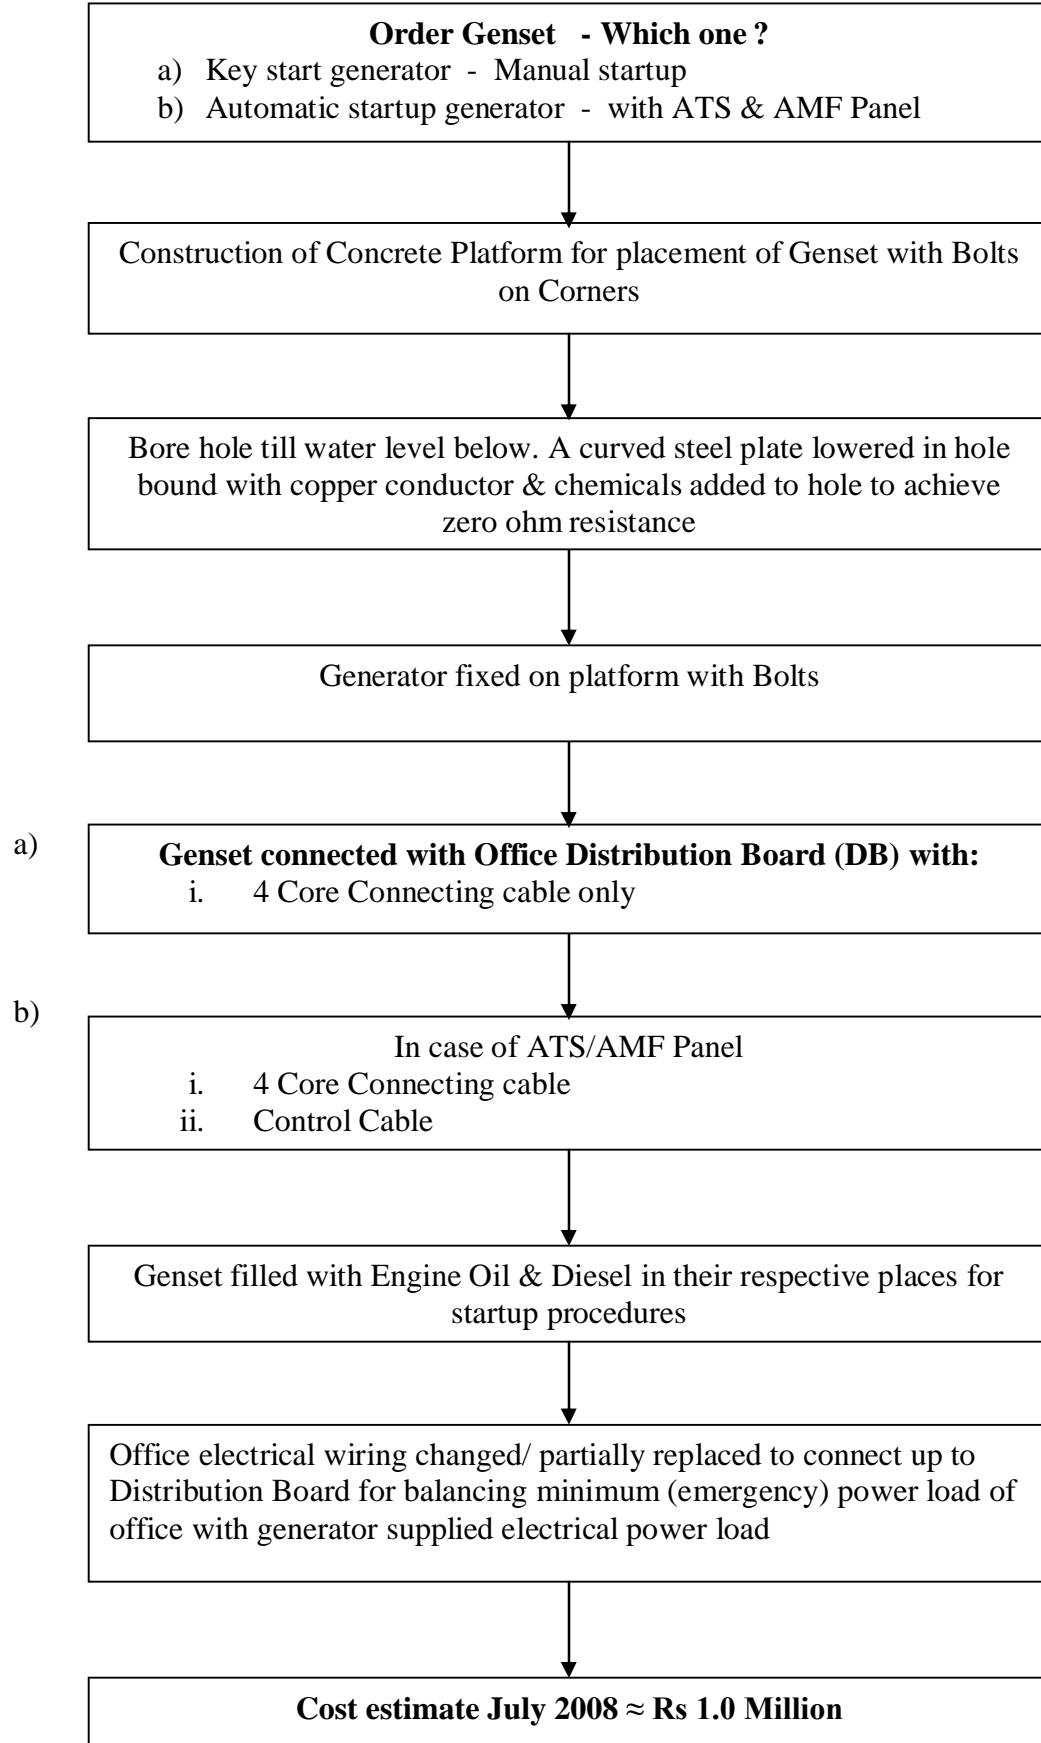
**Order Genset - Which one ?**
a) Key start generator - Manual startup
b) Automatic startup generator - with ATS & AMF Panel

Construction of Concrete Platform for placement of Genset with Bolts on Corners

Bore hole till water level below. A curved steel plate lowered in hole bound with copper conductor & chemicals added to hole to achieve zero ohm resistance

Generator fixed on platform with Bolts

a)

**Genset connected with Office Distribution Board (DB) with:**
i. 4 Core Connecting cable only

b)

In case of ATS/AMF Panel
i. 4 Core Connecting cable
ii. Control Cable

Genset filled with Engine Oil & Diesel in their respective places for startup procedures

Office electrical wiring changed/ partially replaced to connect up to Distribution Board for balancing minimum (emergency) power load of office with generator supplied electrical power load

**Cost estimate July 2008 $\approx$ Rs 1.0 Million**